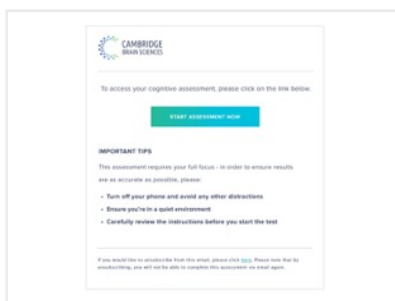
CAMBRIDGE BRAIN SCIENCES

To access your cognitive assessment, please click on the link below.

START ASSESSMENT NOW

IMPORTANT TIPS

This assessment requires your full focus - in order to ensure results are as accurate as possible, please:

• Turn off your phone and avoid any other distractions
• Ensure you're in a quiet environment
• Carefully review the instructions before you start the test

If you would like to unsubscribe from this email, please click here. Please note that by unsubscribing, you will not be able to complete this assessment via email again.